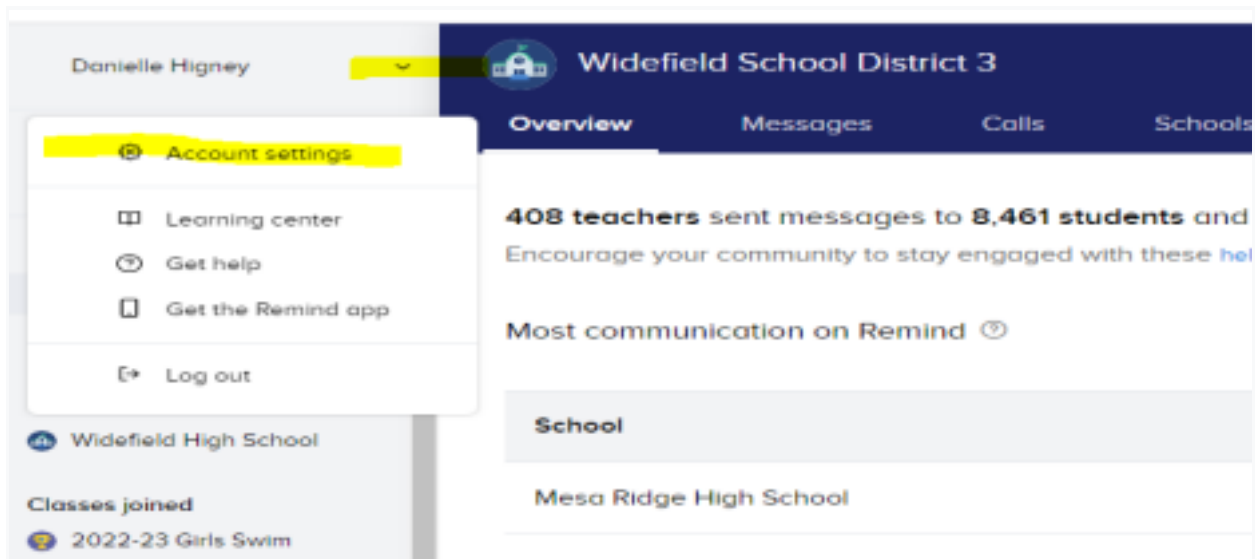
Danielle Higney

Account settings

Learning center

Get help

Get the Remind app

Log out

Widefield High School

Classes joined

2022-23 Girls Swim

Widefield School District 3

Overview Messages Calls Schools

**408 teachers** sent messages to **8,461 students** and

Encourage your community to stay engaged with these he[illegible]

Most communication on Remind

| School |
|---|
| Mesa Ridge High School |